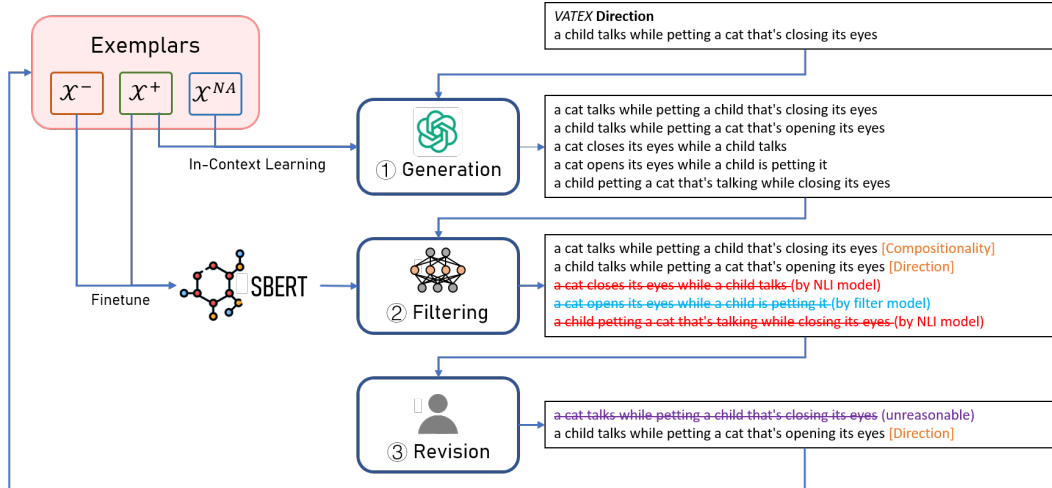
Exemplars

$\mathcal{X}^-$ $\mathcal{X}^+$ $\mathcal{X}^{NA}$

In-Context Learning

Finetune

SBERT

VATEX Direction
a child talks while petting a cat that's closing its eyes

① Generation

a cat talks while petting a child that's closing its eyes
a child talks while petting a cat that's opening its eyes
a cat closes its eyes while a child talks
a cat opens its eyes while a child is petting it
a child petting a cat that's talking while closing its eyes

② Filtering

a cat talks while petting a child that's closing its eyes [Compositionality]
a child talks while petting a cat that's opening its eyes [Direction]
~~a cat closes its eyes while a child talks~~ (by NLI model)
~~a cat opens its eyes while a child is petting it~~ (by filter model)
~~a child petting a cat that's talking while closing its eyes~~ (by NLI model)

③ Revision

~~a cat talks while petting a child that's closing its eyes~~ (unreasonable)
a child talks while petting a cat that's opening its eyes [Direction]